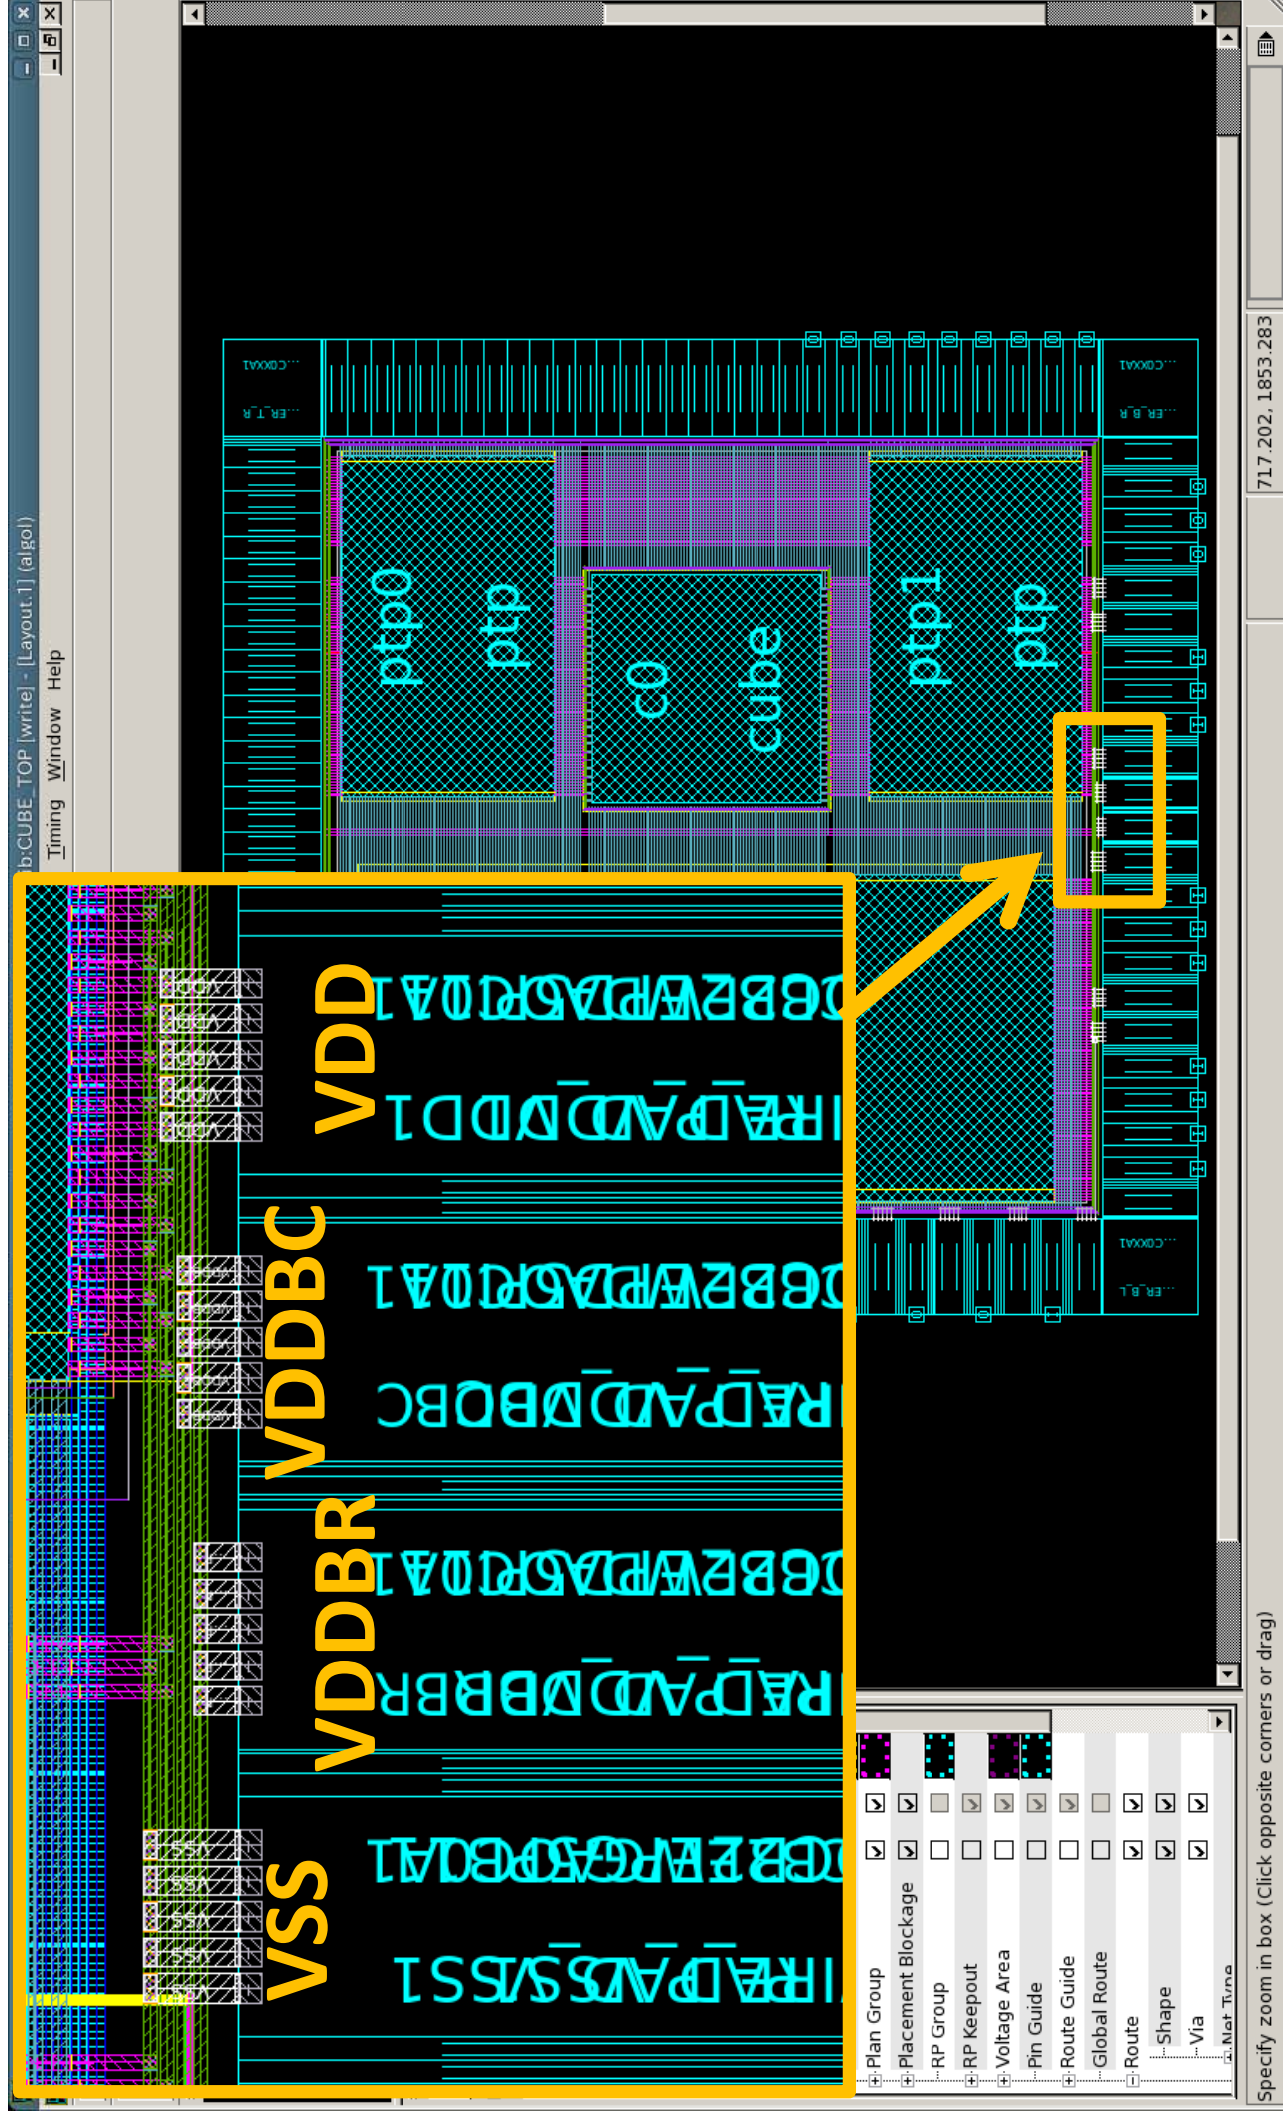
b:CUBE_TOP [write] - [Layout.1] (algol)

Timing Window Help

ptp0
ptp
c0
cube
ptp1
ptp

VDD
VDDBC
VDDBR
VSS

Plan Group
Placement Blockage
RP Group
RP Keepout
Voltage Area
Pin Guide
Route Guide
Global Route
Route
Shape
Via
Net Type

717.202, 1853.283

Specify zoom in box (Click opposite corners or drag)